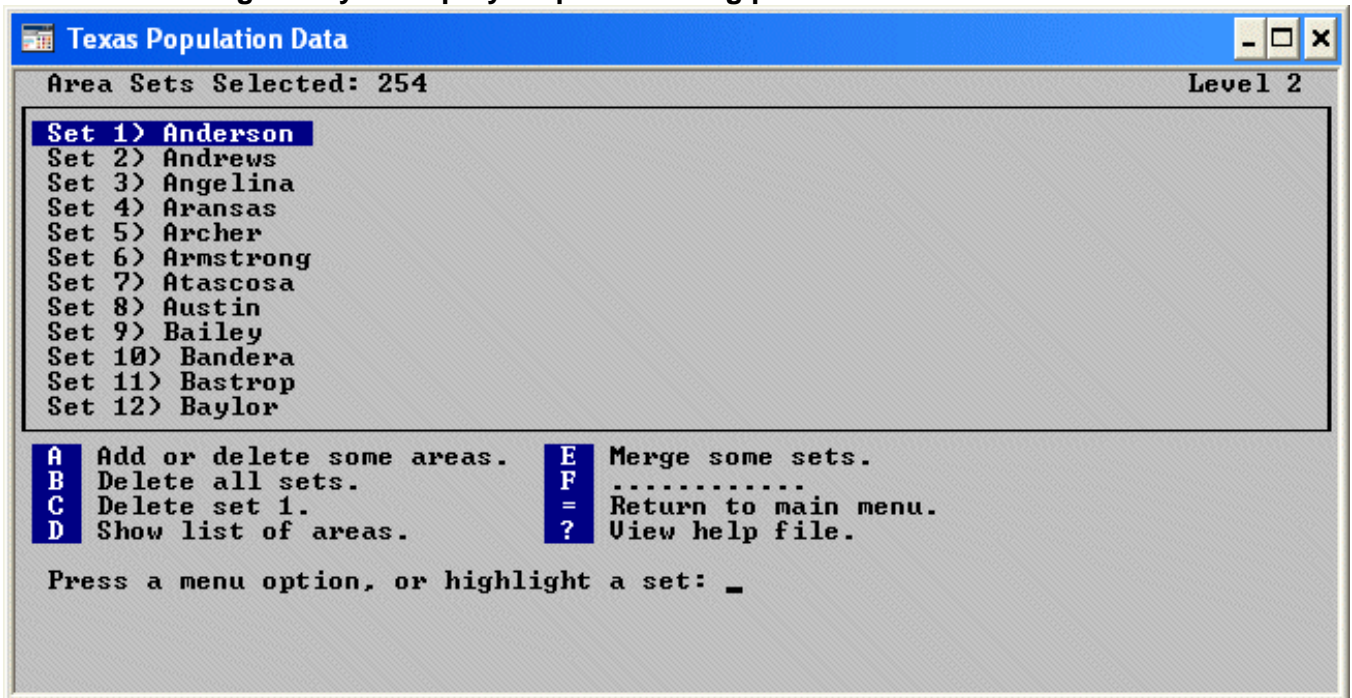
Texas Population Data

Area Sets Selected: 254 Level 2

Set 1> Anderson
Set 2> Andrews
Set 3> Angelina
Set 4> Aransas
Set 5> Archer
Set 6> Armstrong
Set 7> Atascosa
Set 8> Austin
Set 9> Bailey
Set 10> Bandera
Set 11> Bastrop
Set 12> Baylor

A Add or delete some areas.
B Delete all sets.
C Delete set 1.
D Show list of areas.

E Merge some sets.
F .............
= Return to main menu.
? View help file.

Press a menu option, or highlight a set: _